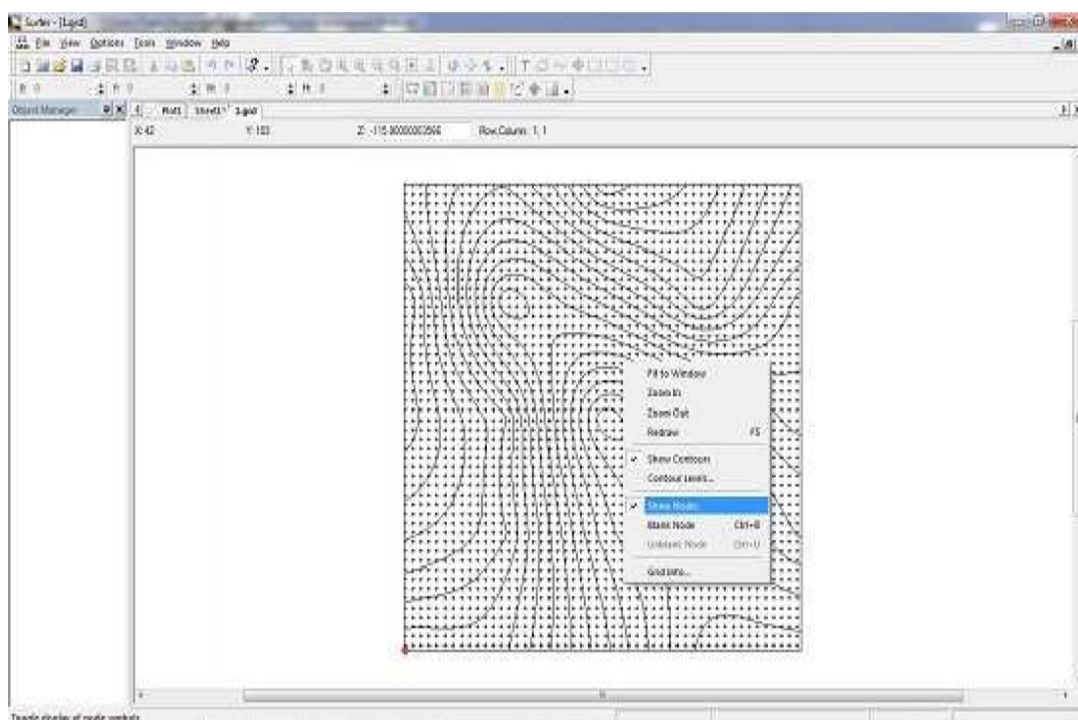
Surfer - [1.grd]

File View Options Tools Window Help

Object Manager

Plot1 Sheet1 1.grd

X: 42 Y: 103 Z: -115.000000002566 Row,Column: 1, 1

Fit to Window
Zoom In
Zoom Out
Redraw F5
✓ Show Contours
Contour Levels...
✓ Show Nodes
Blank Node Ctrl+B
Unblank Node Ctrl+U
Grid Info...

Toggle display of node symbols